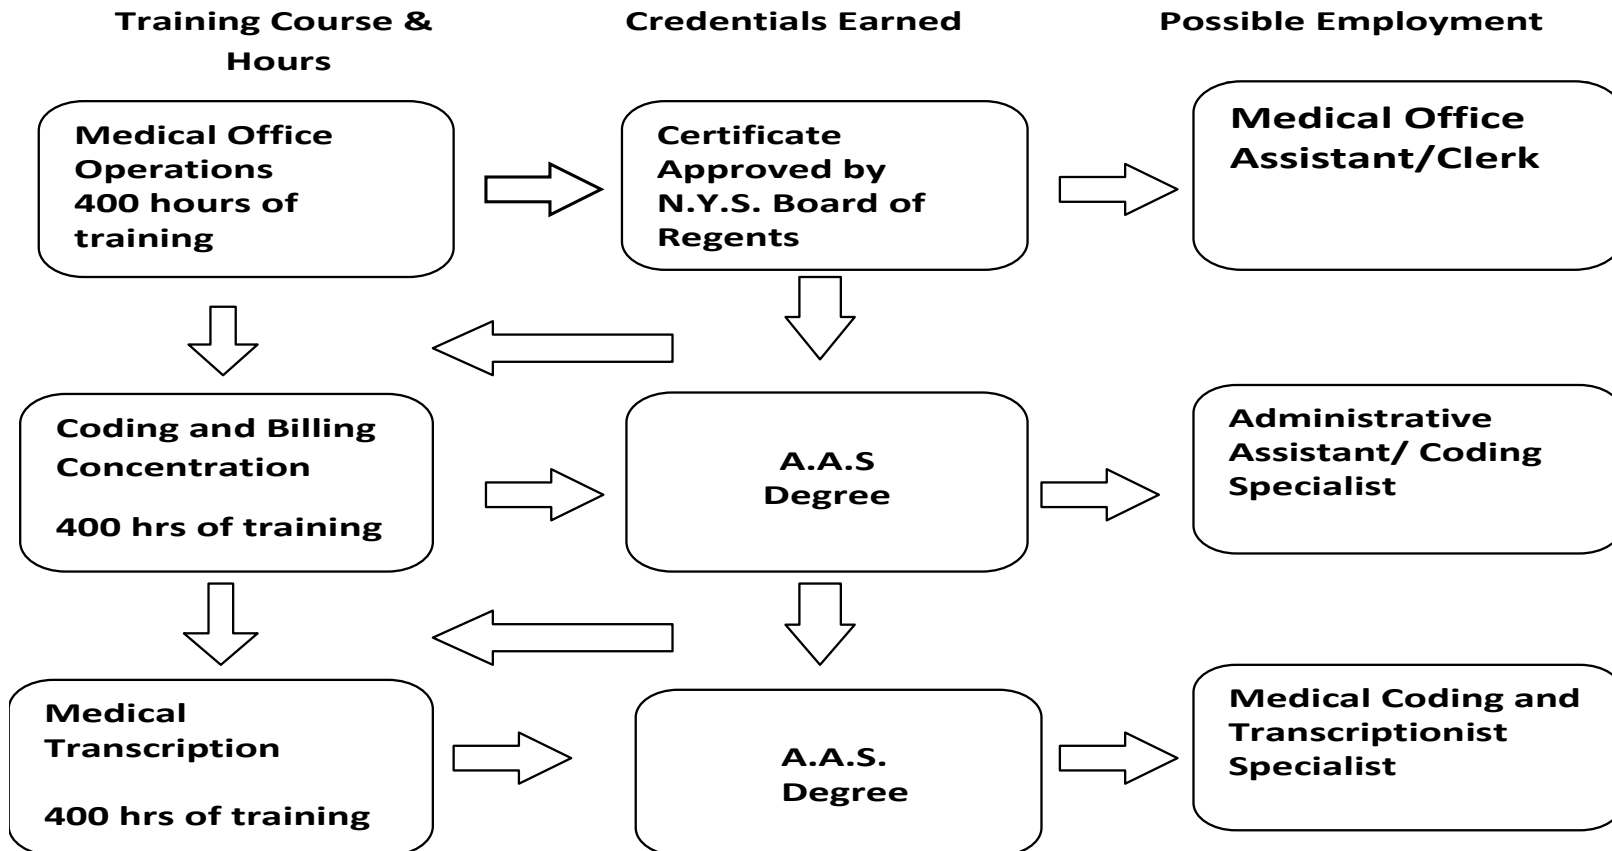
Training Course & Hours

Credentials Earned

Possible Employment

Medical Office Operations
400 hours of training

Certificate Approved by N.Y.S. Board of Regents

Medical Office Assistant/Clerk

Coding and Billing Concentration

400 hrs of training

A.A.S Degree

Administrative Assistant/ Coding Specialist

Medical Transcription

400 hrs of training

A.A.S. Degree

Medical Coding and Transcriptionist Specialist